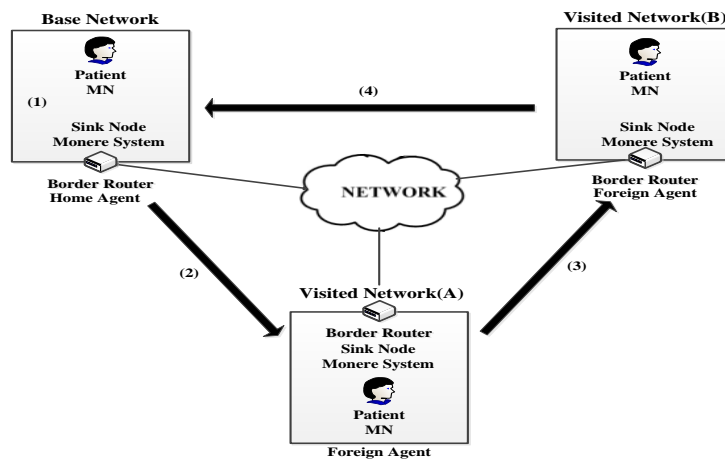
Base Network

Patient
MN
(1)
Sink Node
Monere System

Border Router
Home Agent

(4)

Visited Network(B)

Patient
MN

Sink Node
Monere System

Border Router
Foreign Agent

NETWORK

(2)

(3)

Visited Network(A)

Border Router
Sink Node
Monere System

Patient
MN

Foreign Agent